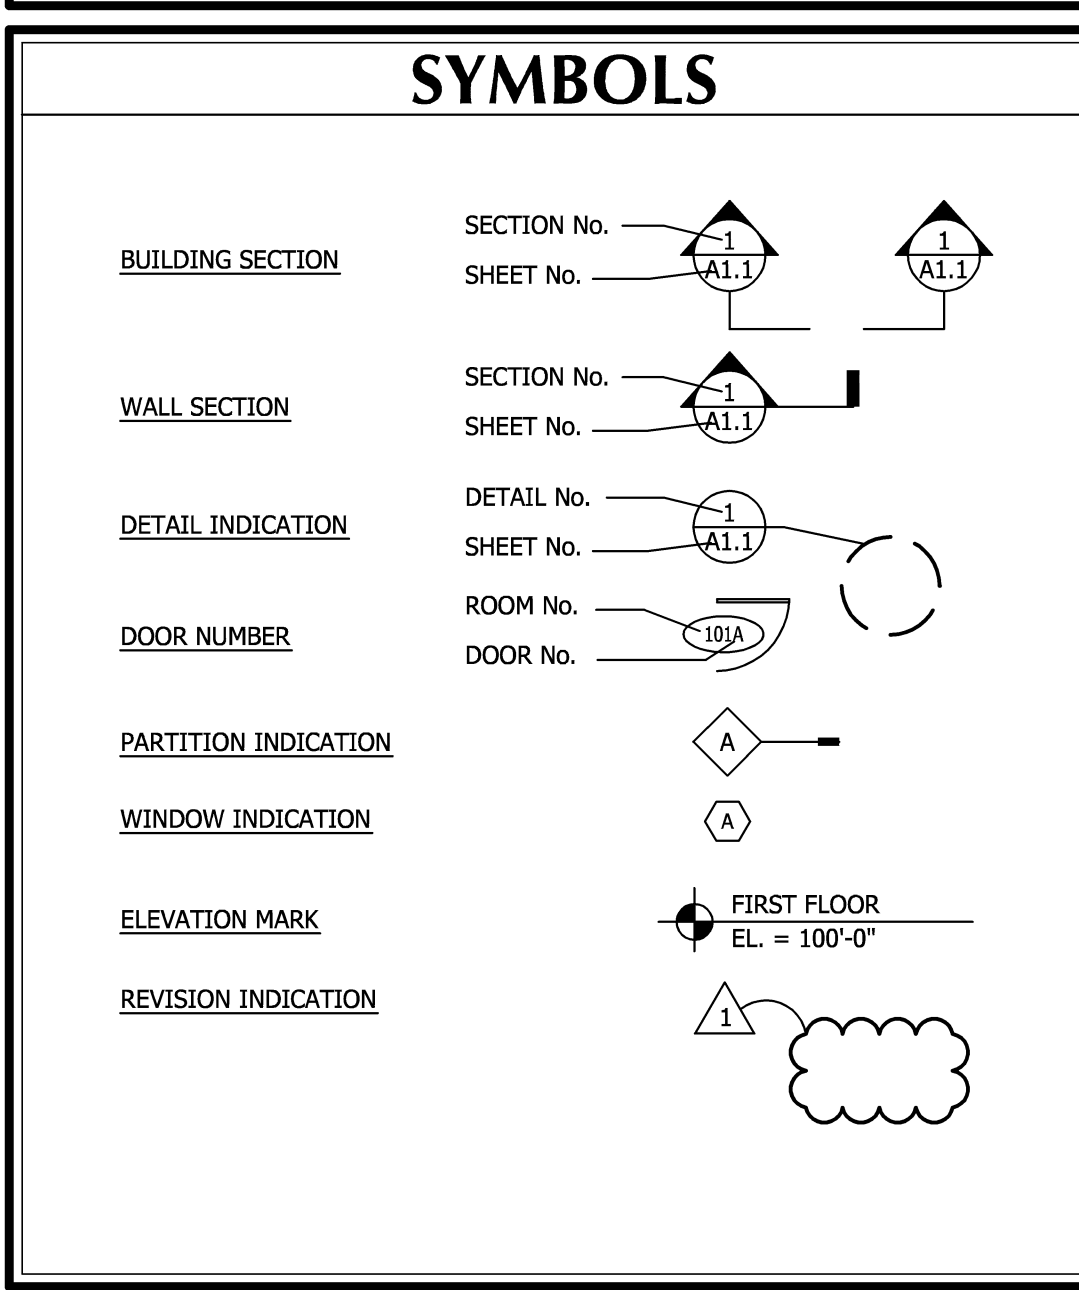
SYMBOLS

BUILDING SECTION

SECTION No.

SHEET No.

1
A1.1

1
A1.1

WALL SECTION

SECTION No.

SHEET No.

1
A1.1

DETAIL INDICATION

DETAIL No.

SHEET No.

1
A1.1

DOOR NUMBER

ROOM No.

DOOR No.

101A

PARTITION INDICATION

A

WINDOW INDICATION

A

ELEVATION MARK

FIRST FLOOR
EL. = 100'-0"

REVISION INDICATION

1